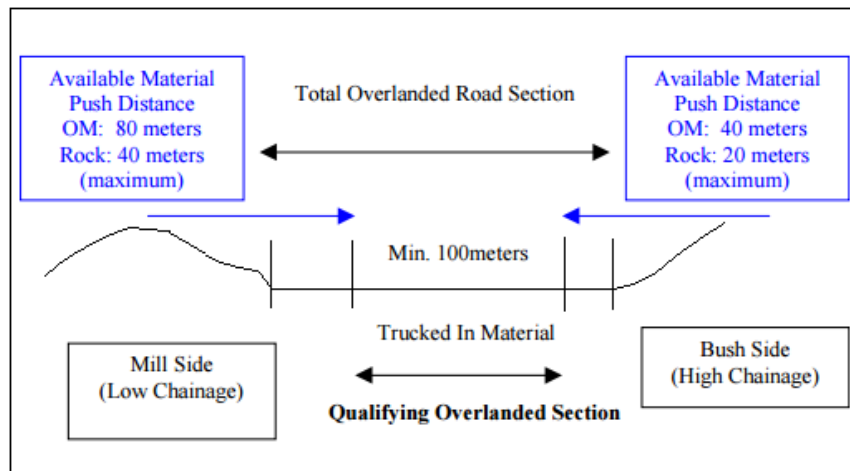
Available Material
Push Distance
OM: 80 meters
Rock: 40 meters
(maximum)

Total Overlanded Road Section

Available Material
Push Distance
OM: 40 meters
Rock: 20 meters
(maximum)

Min. 100meters

Trucked In Material

Mill Side
(Low Chainage)

Bush Side
(High Chainage)

**Qualifying Overlanded Section**